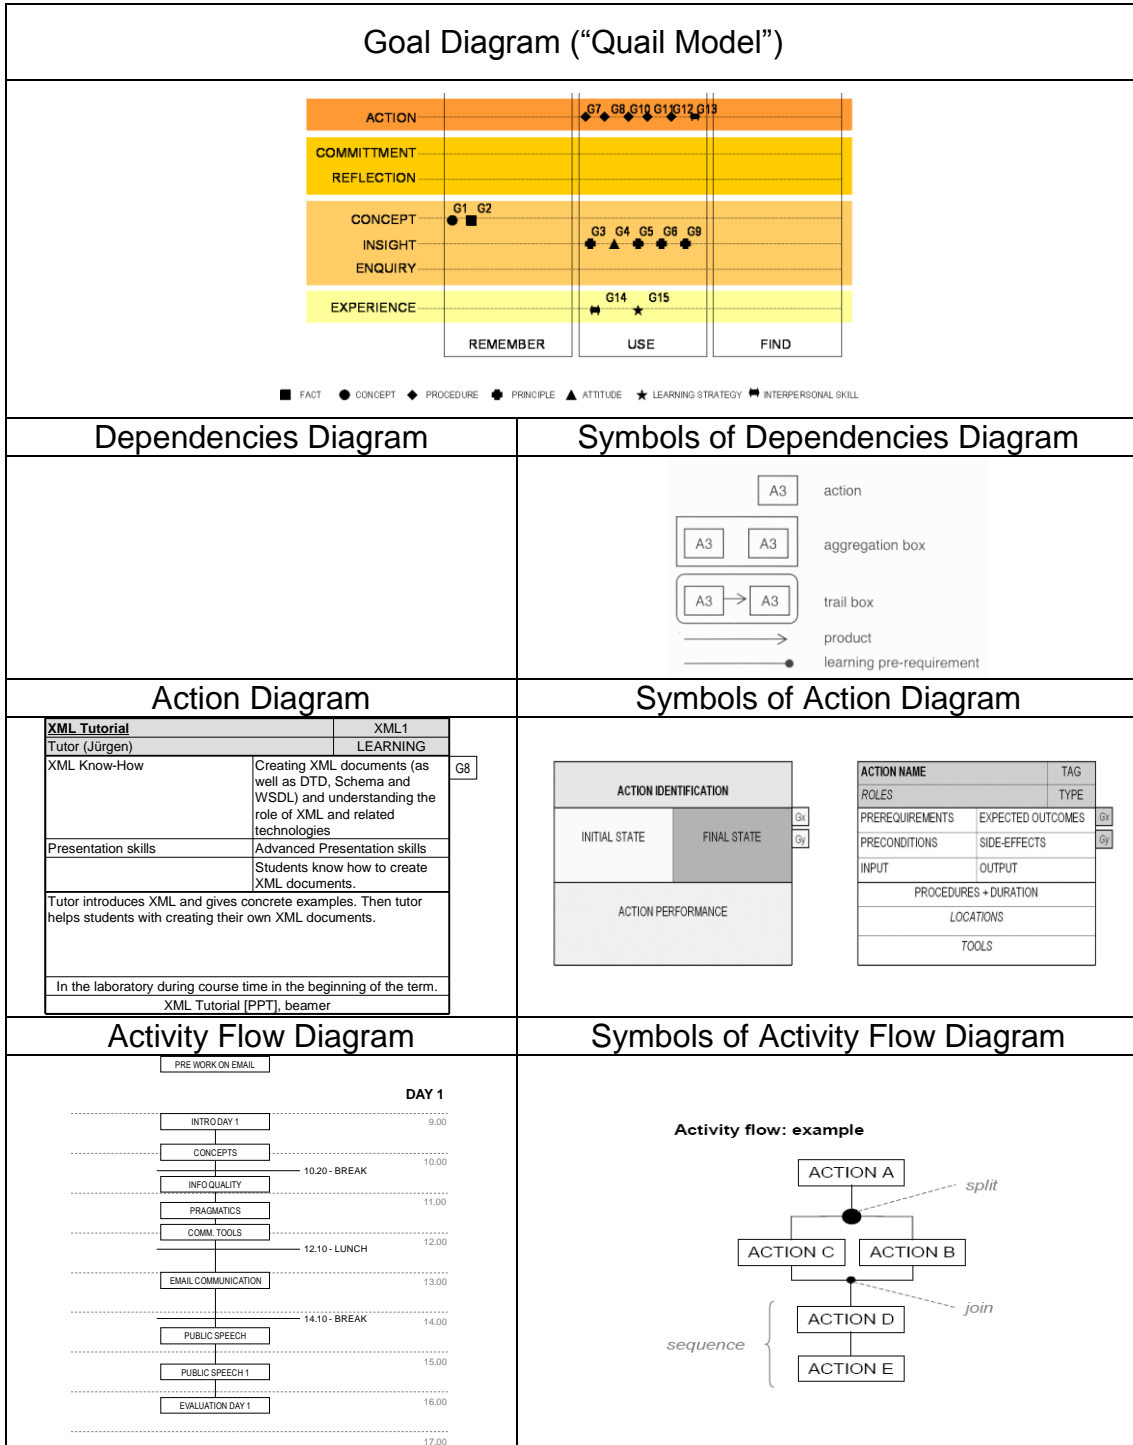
Goal Diagram (“Quail Model”)

ACTION
COMMITTMENT
REFLECTION
CONCEPT
INSIGHT
ENQUIRY
EXPERIENCE

G7 G8 G10 G11 G12 G13
G1 G2
G3 G4 G5 G6 G9
G14 G15

REMEMBER
USE
FIND

FACT CONCEPT PROCEDURE PRINCIPLE ATTITUDE LEARNING STRATEGY INTERPERSONAL SKILL

Dependencies Diagram

Symbols of Dependencies Diagram

A3 action
A3 A3 aggregation box
A3 A3 trail box
product
learning pre-requirement

Action Diagram

| XML Tutorial | | XML1 |
|---|---|---|
| Tutor (Jürgen) | | LEARNING |
| XML Know-How | Creating XML documents (as well as DTD, Schema and WSDL) and understanding the role of XML and related technologies | |
| Presentation skills | Advanced Presentation skills | |
| | Students know how to create XML documents. | |
| Tutor introduces XML and gives concrete examples. Then tutor helps students with creating their own XML documents. | | |
| In the laboratory during course time in the beginning of the term. | | |
| XML Tutorial [PPT], beamer | | |

G8

Symbols of Action Diagram

ACTION IDENTIFICATION
INITIAL STATE
FINAL STATE
Gx
Gy
ACTION PERFORMANCE

| ACTION NAME | TAG |
|---|---|
| ROLES | TYPE |
| PREREQUIREMENTS | EXPECTED OUTCOMES |
| PRECONDITIONS | SIDE-EFFECTS |
| INPUT | OUTPUT |
| PROCEDURES + DURATION | |
| LOCATIONS | |
| TOOLS | |

Gx
Gy

Activity Flow Diagram

PRE WORK ON EMAIL
DAY 1
INTRO DAY 1 9.00
CONCEPTS 10.00
10.20 - BREAK
INFO QUALITY 11.00
PRAGMATICS
COMM. TOOLS 12.00
12.10 - LUNCH
EMAIL COMMUNICATION 13.00
14.10 - BREAK 14.00
PUBLIC SPEECH 15.00
PUBLIC SPEECH 1 16.00
EVALUATION DAY 1 17.00

Symbols of Activity Flow Diagram

Activity flow: example
ACTION A
split
ACTION C
ACTION B
join
ACTION D
sequence
ACTION E